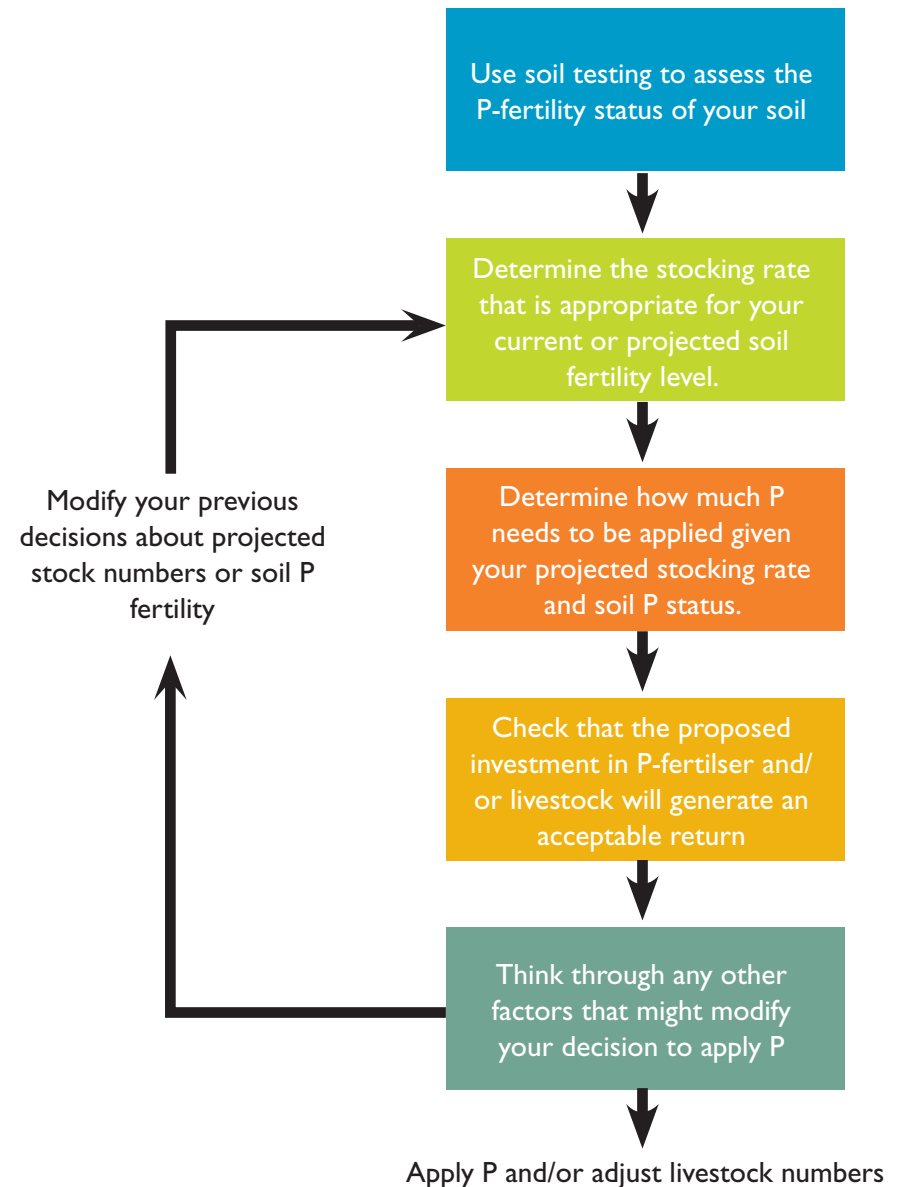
Use soil testing to assess the P-fertility status of your soil

Determine the stocking rate that is appropriate for your current or projected soil fertility level.

Modify your previous decisions about projected stock numbers or soil P fertility

Determine how much P needs to be applied given your projected stocking rate and soil P status.

Check that the proposed investment in P-fertilser and/ or livestock will generate an acceptable return

Think through any other factors that might modify your decision to apply P

Apply P and/or adjust livestock numbers